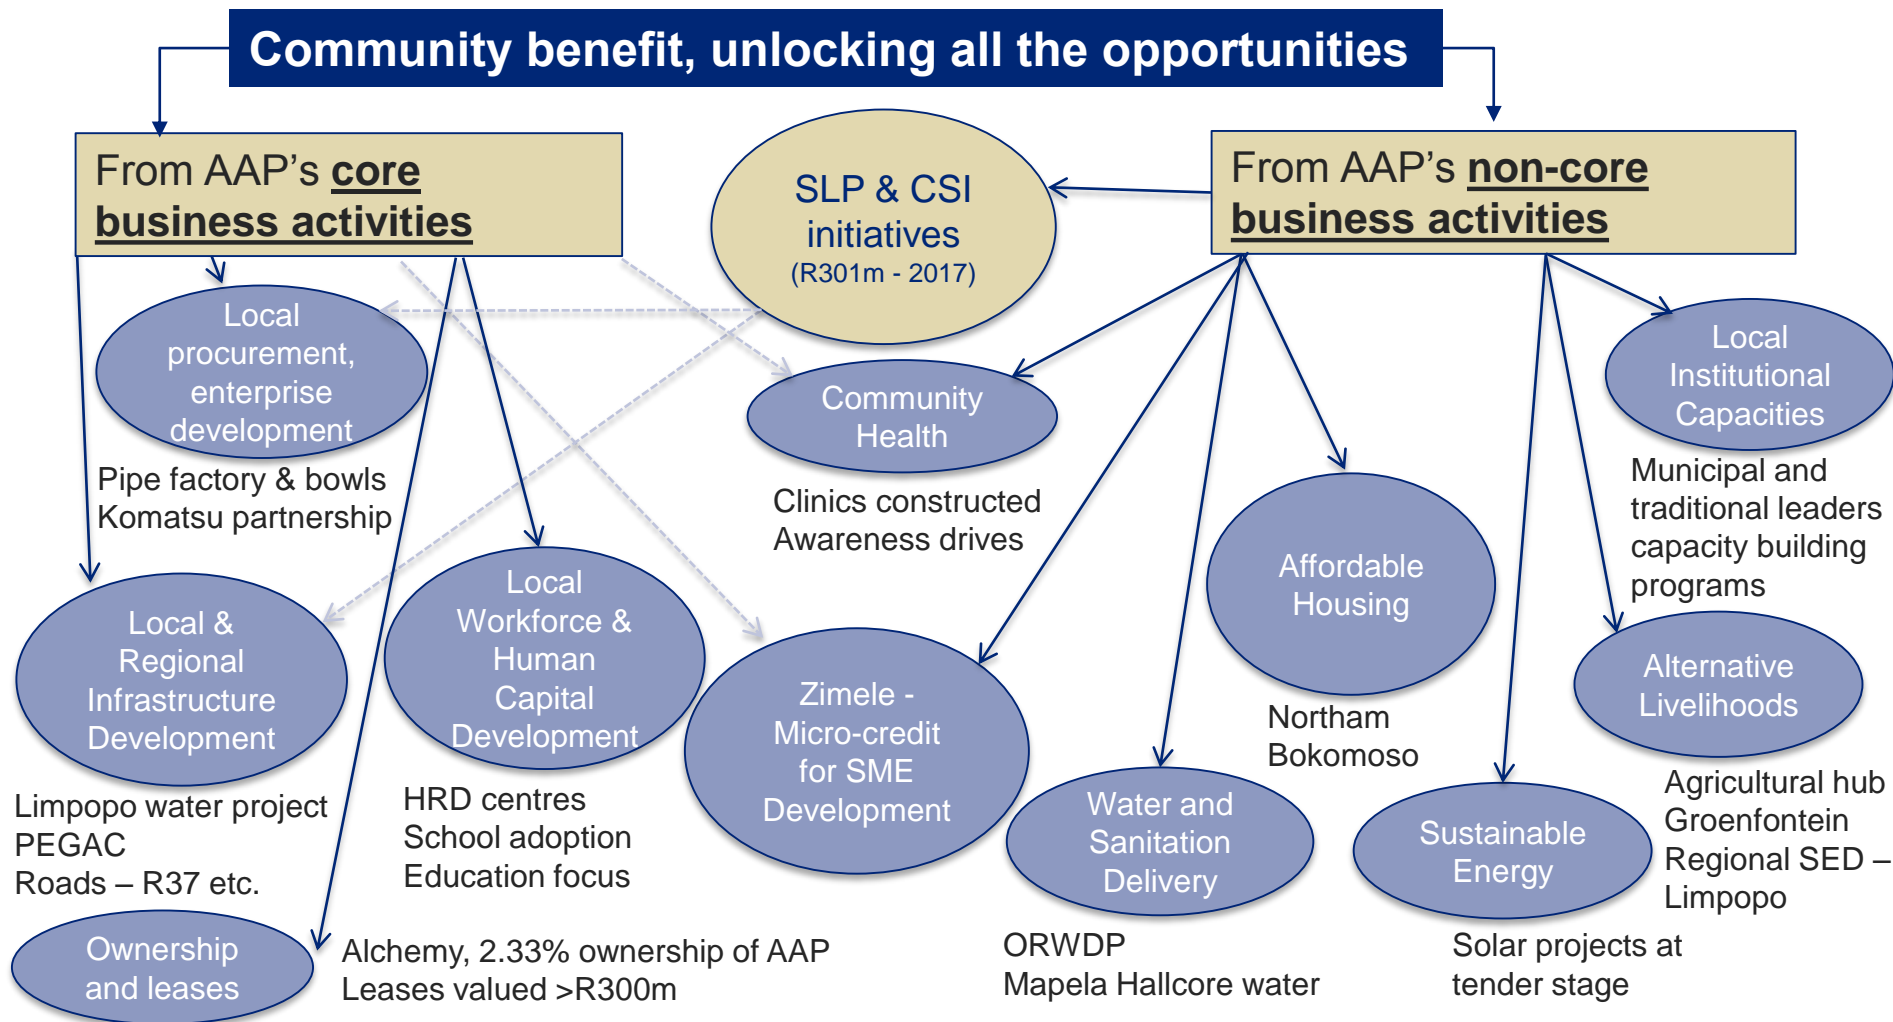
Community benefit, unlocking all the opportunities

From AAP's core business activities

SLP & CSI initiatives (R301m - 2017)

From AAP's non-core business activities

Local procurement, enterprise development

Pipe factory & bowls
Komatsu partnership

Community Health

Clinics constructed
Awareness drives

Local Institutional Capacities

Municipal and traditional leaders capacity building programs

Affordable Housing

Northam
Bokomoso

Local & Regional Infrastructure Development

Limpopo water project
PEGAC
Roads – R37 etc.

Local Workforce & Human Capital Development

HRD centres
School adoption
Education focus

Zimele - Micro-credit for SME Development

Water and Sanitation Delivery

ORWDP
Mapela Hallcore water

Sustainable Energy

Solar projects at tender stage

Alternative Livelihoods

Agricultural hub
Groenfontein
Regional SED – Limpopo

Ownership and leases

Alchemy, 2.33% ownership of AAP
Leases valued >R300m